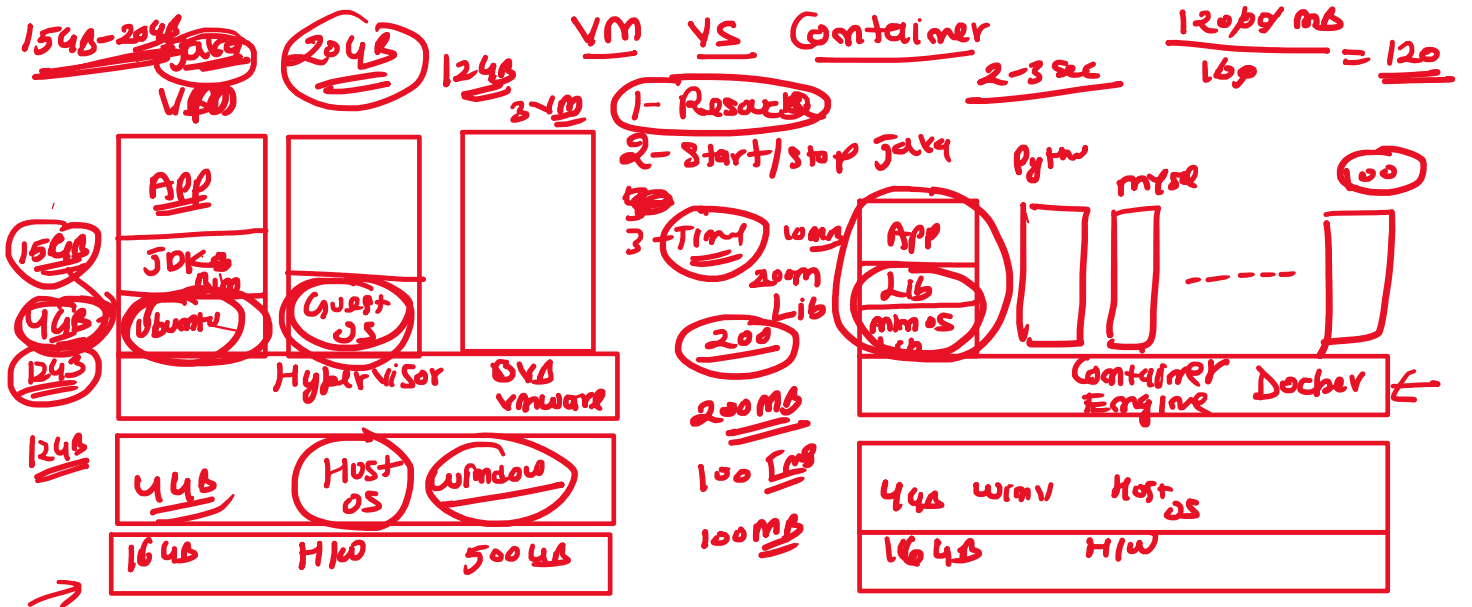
15GB-20GB Java
VM

20GB

12GB

3-VM

VM VS Container

2-3 sec

$\frac{12000 MB}{100}$ = 120

1- Resource
2- Start/stop Java
3- Time

App
JDK8
Ubuntu

15GB
4GB
12GB

Guest OS

Hypervisor
OVB
vmware

12GB

4GB
Host OS
window

16GB
H/W
500GB

100mm
200m
Lib

200
200MB
100 MB
100MB

Pyth
mysql
100

App
Lib
min OS

------

Container Engine
Docker

4GB
wmv
Host OS

16GB
H/W